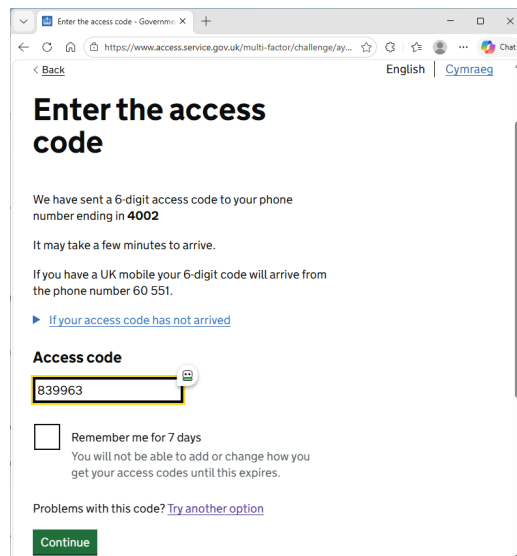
Enter the access code - Governme ×

https://www.access.service.gov.uk/multi-factor/challenge/ay...

Chat

< Back

English | Cymraeg

Enter the access code

We have sent a 6-digit access code to your phone number ending in **4002**

It may take a few minutes to arrive.

If you have a UK mobile your 6-digit code will arrive from the phone number 60 551.

▶ If your access code has not arrived

Access code

839963

Remember me for 7 days

You will not be able to add or change how you get your access codes until this expires.

Problems with this code? Try another option

Continue